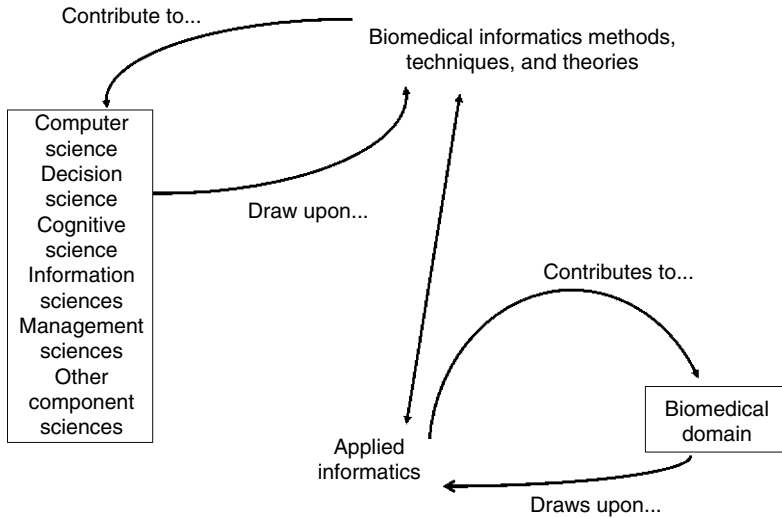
Contribute to...

Biomedical informatics methods, techniques, and theories

Computer science
Decision science
Cognitive science
Information sciences
Management sciences
Other component sciences

Draw upon...

Contributes to...

Biomedical domain

Applied informatics

Draws upon...